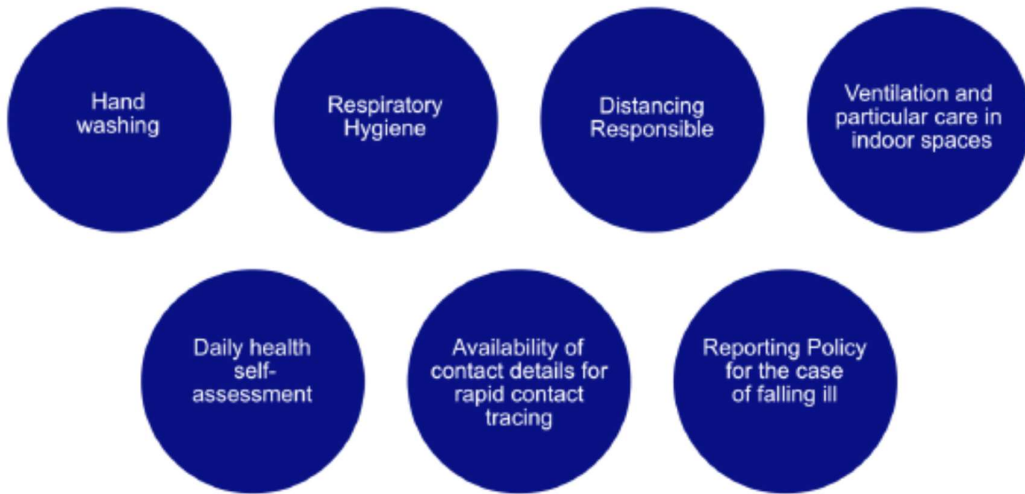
Hand washing

Respiratory Hygiene

Distancing Responsible

Ventilation and particular care in indoor spaces

Daily health self-assessment

Availability of contact details for rapid contact tracing

Reporting Policy for the case of falling ill